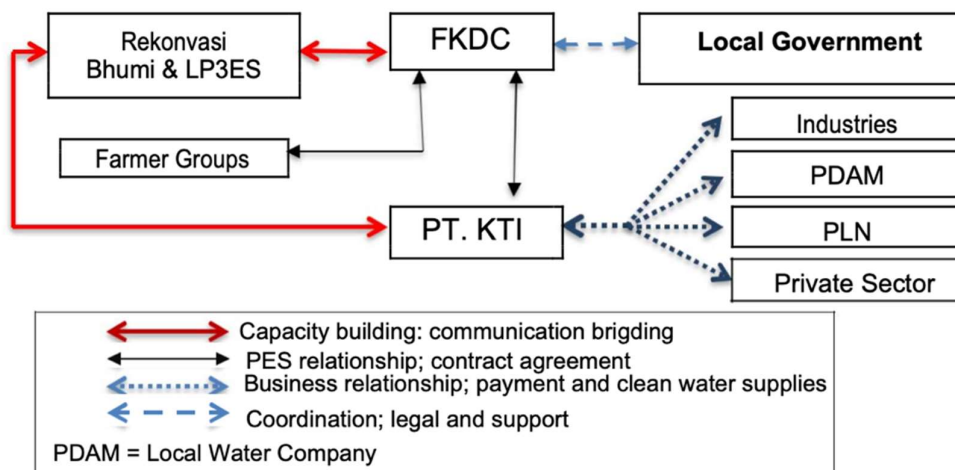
Rekonvasi Bhumi & LP3ES

FKDC

Local Government

Industries

Farmer Groups

PDAM

PT. KTI

PLN

Private Sector

Capacity building: communication brigding
PES relationship; contract agreement
Business relationship; payment and clean water supplies
Coordination; legal and support
PDAM = Local Water Company